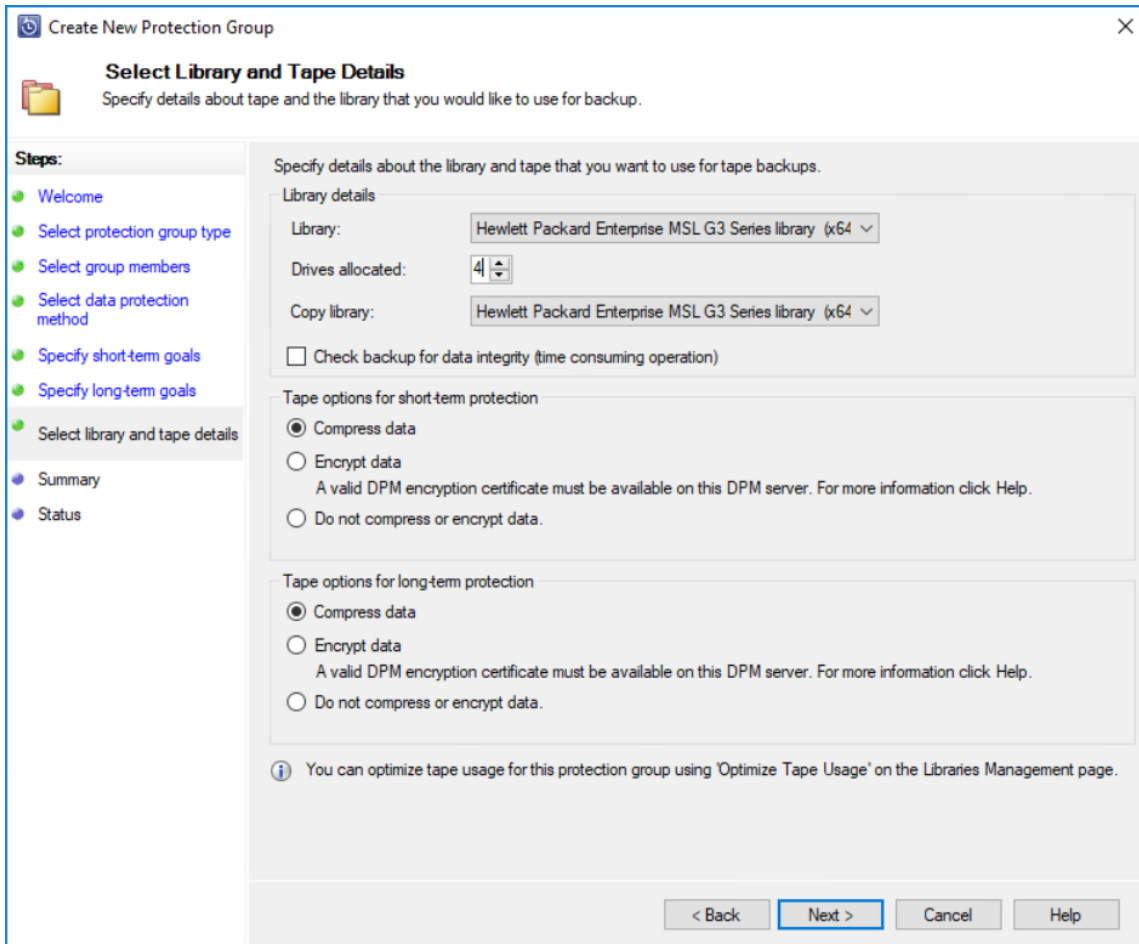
Create New Protection Group

Select Library and Tape Details
Specify details about tape and the library that you would like to use for backup.

Steps:
Welcome
Select protection group type
Select group members
Select data protection method
Specify short-term goals
Specify long-term goals
Select library and tape details
Summary
Status

Specify details about the library and tape that you want to use for tape backups.

Library details
Library: Hewlett Packard Enterprise MSL G3 Series library (x64
Drives allocated: 4
Copy library: Hewlett Packard Enterprise MSL G3 Series library (x64
Check backup for data integrity (time consuming operation)

Tape options for short-term protection
Compress data
Encrypt data
A valid DPM encryption certificate must be available on this DPM server. For more information click Help.
Do not compress or encrypt data.

Tape options for long-term protection
Compress data
Encrypt data
A valid DPM encryption certificate must be available on this DPM server. For more information click Help.
Do not compress or encrypt data.

You can optimize tape usage for this protection group using 'Optimize Tape Usage' on the Libraries Management page.

< Back Next > Cancel Help